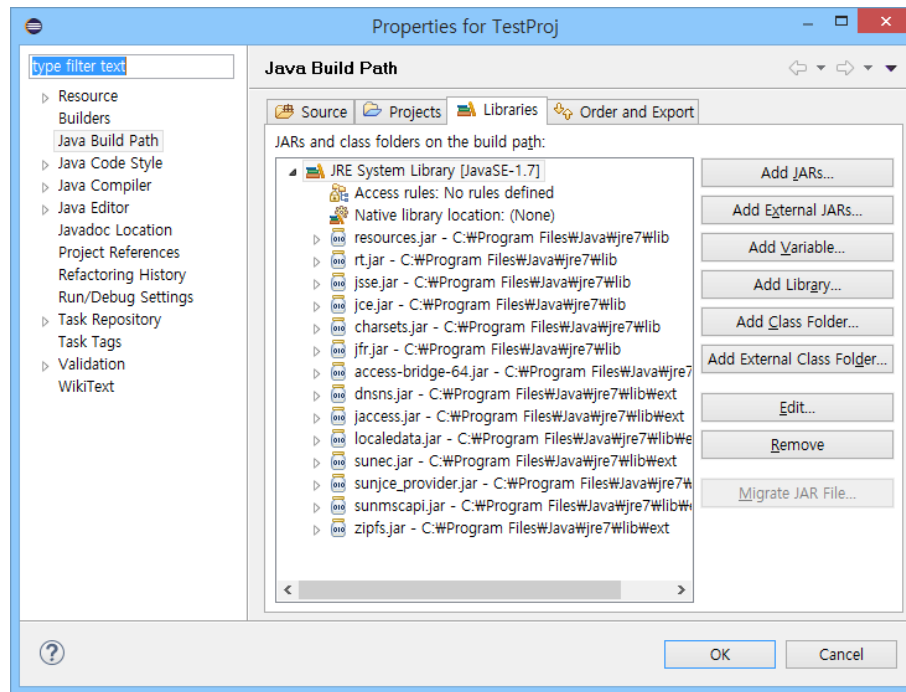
Properties for TestProj

type filter text

Resource
Builders
Java Build Path
Java Code Style
Java Compiler
Java Editor
Javadoc Location
Project References
Refactoring History
Run/Debug Settings
Task Repository
Task Tags
Validation
WikiText

Java Build Path

Source | Projects | Libraries | Order and Export

JARs and class folders on the build path:

JRE System Library [JavaSE-1.7]
Access rules: No rules defined
Native library location: (None)
resources.jar - C:₩Program Files₩Java₩jre7₩lib
rt.jar - C:₩Program Files₩Java₩jre7₩lib
jsse.jar - C:₩Program Files₩Java₩jre7₩lib
jce.jar - C:₩Program Files₩Java₩jre7₩lib
charsets.jar - C:₩Program Files₩Java₩jre7₩lib
jfr.jar - C:₩Program Files₩Java₩jre7₩lib
access-bridge-64.jar - C:₩Program Files₩Java₩jre7
dnsns.jar - C:₩Program Files₩Java₩jre7₩lib₩ext
jaccess.jar - C:₩Program Files₩Java₩jre7₩lib₩ext
localedata.jar - C:₩Program Files₩Java₩jre7₩lib₩e
sunec.jar - C:₩Program Files₩Java₩jre7₩lib₩ext
sunjce_provider.jar - C:₩Program Files₩Java₩jre7₩
sunmscapi.jar - C:₩Program Files₩Java₩jre7₩lib₩
zipfs.jar - C:₩Program Files₩Java₩jre7₩lib₩ext

Add JARs...
Add External JARs...
Add Variable...
Add Library...
Add Class Folder...
Add External Class Folder...
Edit...
Remove
Migrate JAR File...

OK
Cancel